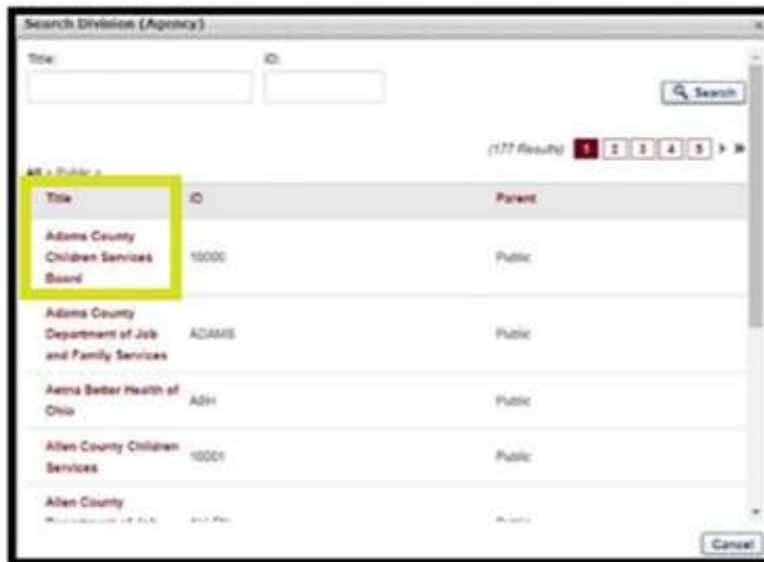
Search Division (Agency)

Title:

ID:

Search

(177 Results) 1 2 3 4 5

All > Public >

| Title | ID | Parent |
|---|---|---|
| Adams County Children Services Board | 10000 | Public |
| Adams County Department of Job and Family Services | ADAMS | Public |
| Aetna Better Health of Ohio | ABH | Public |
| Allen County Children Services | 10001 | Public |
| Allen County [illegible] | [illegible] | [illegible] |

Cancel